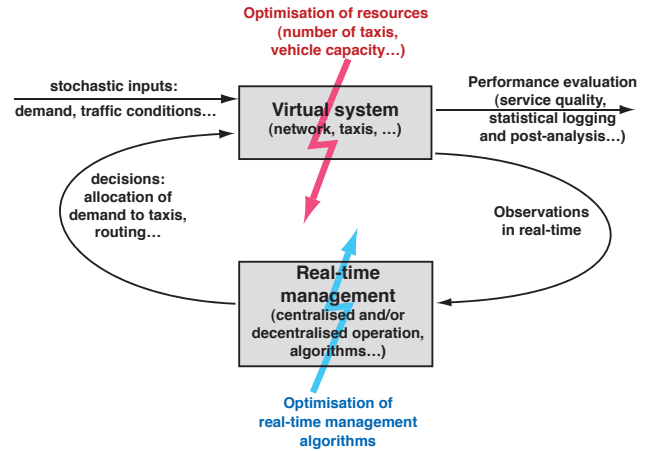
Optimisation of resources
(number of taxis,
vehicle capacity…)

stochastic inputs:
demand, traffic conditions…

Virtual system
(network, taxis, …)

Performance evaluation
(service quality,
statistical logging
and post-analysis…)

decisions:
allocation of
demand to taxis,
routing…

Observations
in real-time

Real-time
management
(centralised and/or
decentralised operation,
algorithms…)

Optimisation of
real-time management
algorithms